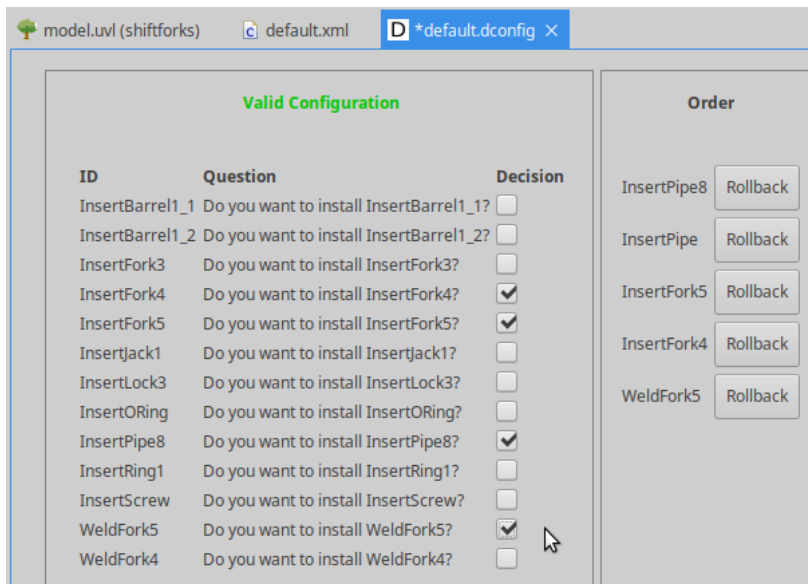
model.uvl (shiftforks)   default.xml   *default.dconfig ×

Valid Configuration

| ID | Question | Decision |
|---|---|---|
| InsertBarrel1_1 | Do you want to install InsertBarrel1_1? | ☐ |
| InsertBarrel1_2 | Do you want to install InsertBarrel1_2? | ☐ |
| InsertFork3 | Do you want to install InsertFork3? | ☐ |
| InsertFork4 | Do you want to install InsertFork4? | ☑ |
| InsertFork5 | Do you want to install InsertFork5? | ☑ |
| InsertJack1 | Do you want to install InsertJack1? | ☐ |
| InsertLock3 | Do you want to install InsertLock3? | ☐ |
| InsertORing | Do you want to install InsertORing? | ☐ |
| InsertPipe8 | Do you want to install InsertPipe8? | ☑ |
| InsertRing1 | Do you want to install InsertRing1? | ☐ |
| InsertScrew | Do you want to install InsertScrew? | ☐ |
| WeldFork5 | Do you want to install WeldFork5? | ☑ |
| WeldFork4 | Do you want to install WeldFork4? | ☐ |

Order

InsertPipe8 Rollback
InsertPipe Rollback
InsertFork5 Rollback
InsertFork4 Rollback
WeldFork5 Rollback